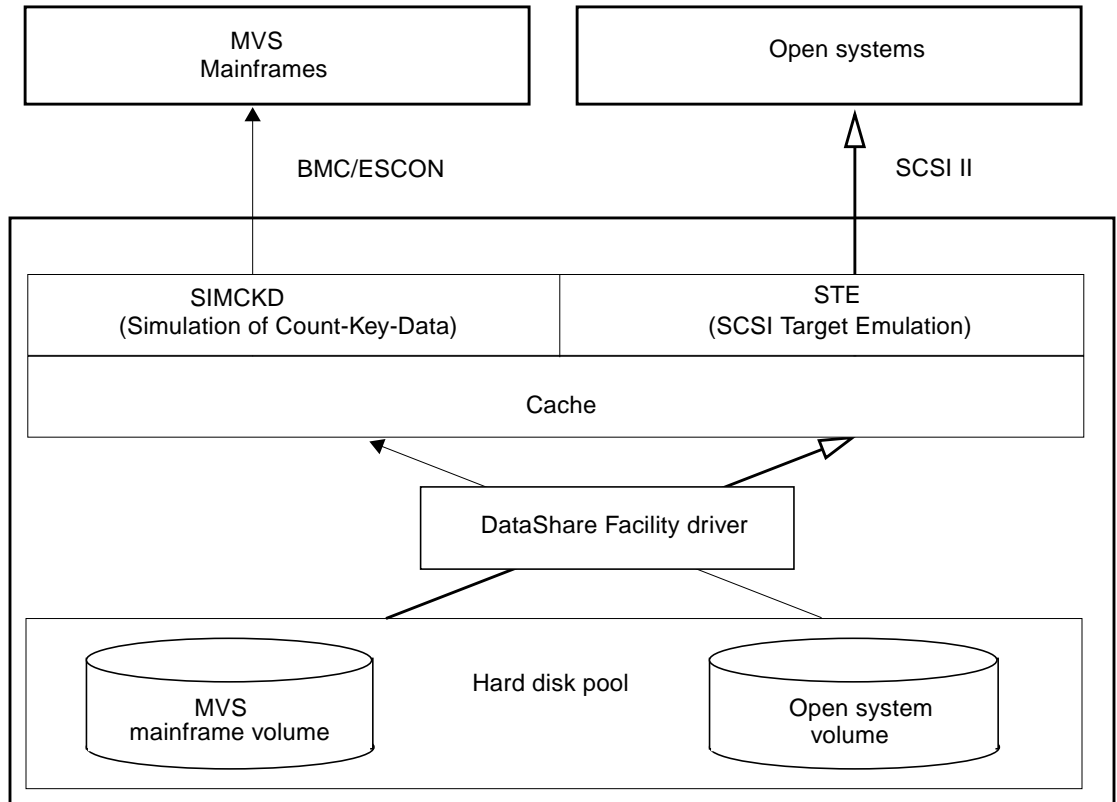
MVS
Mainframes

Open systems

BMC/ESCON

SCSI II

SIMCKD
(Simulation of Count-Key-Data)

STE
(SCSI Target Emulation)

Cache

DataShare Facility driver

Hard disk pool

MVS
mainframe volume

Open system
volume